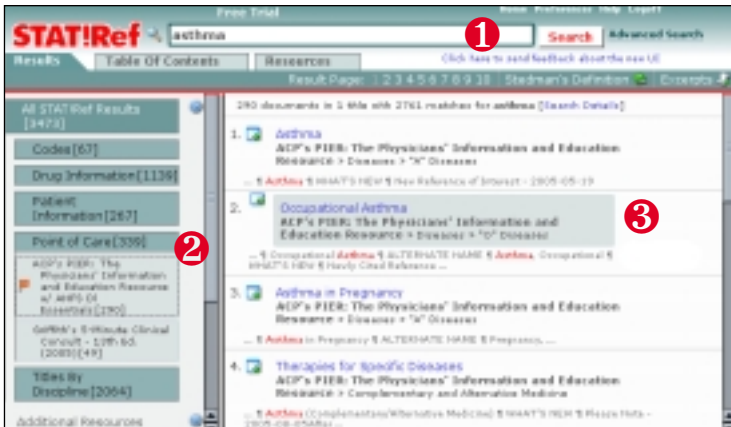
Free Trial

Home Preferences Help Logoff

STAT!Ref

asthma

❶

Search

Advanced Search

Click here to send feedback about the new UI

Results

Table Of Contents

Resources

Result Page: 1 2 3 4 5 6 7 8 9 10 | Stedman's Definition | Excerpts

All STAT!Ref Results [3473]

Codes [67]

Drug Information [1139]

Patient Information [267]

Point of Care [339]

❷

ACP's PIER: The Physicians' Information and Education Resource w/ AHFS DI Essentials [290]

Griffith's 5-Minute Clinical Consult - 10th Ed. (2005) [49]

Titles By Discipline [2064]

Additional Resources

290 documents in 1 title with 2761 matches for asthma [Search Details]

1. Asthma
ACP's PIER: The Physicians' Information and Education Resource > Diseases > "A" Diseases
... ¶ Asthma ¶ WHAT'S NEW ¶ New Reference of Interest - 2005-05-19

2. Occupational Asthma
ACP's PIER: The Physicians' Information and Education Resource > Diseases > "O" Diseases
❸
... ¶ Occupational Asthma ¶ ALTERNATE NAME ¶ Asthma, Occupational ¶ WHAT'S NEW ¶ Newly Cited Reference ...

3. Asthma in Pregnancy
ACP's PIER: The Physicians' Information and Education Resource > Diseases > "A" Diseases
... ¶ Asthma in Pregnancy ¶ ALTERNATE NAME ¶ Pregnancy, ...

4. Therapies for Specific Diseases
ACP's PIER: The Physicians' Information and Education Resource > Complementary and Alternative Medicine
... ¶ Asthma (Complementary/Alternative Medicine) ¶ WHAT'S NEW ¶ Meta-Analysis - 2005-08-05 ...